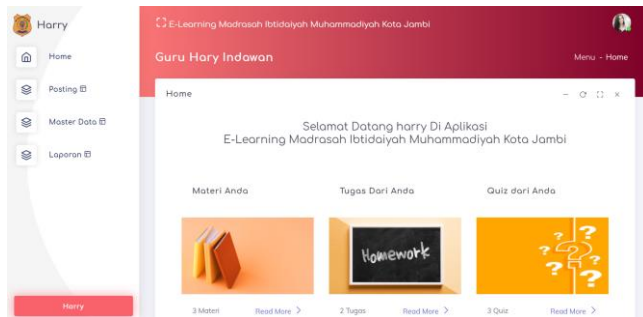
Harry

Home

Posting

Master Data

Laporan

Harry

E-Learning Madrasah Ibtidaiyah Muhammadiyah Kota Jambi

Guru Hary Indawan

Menu - Home

Home

Selamat Datang harry Di Aplikasi
E-Learning Madrasah Ibtidaiyah Muhammadiyah Kota Jambi

Materi Anda

Tugas Dari Anda

Quiz dari Anda

Homework

3 Materi Read More >

2 Tugas Read More >

3 Quiz Read More >